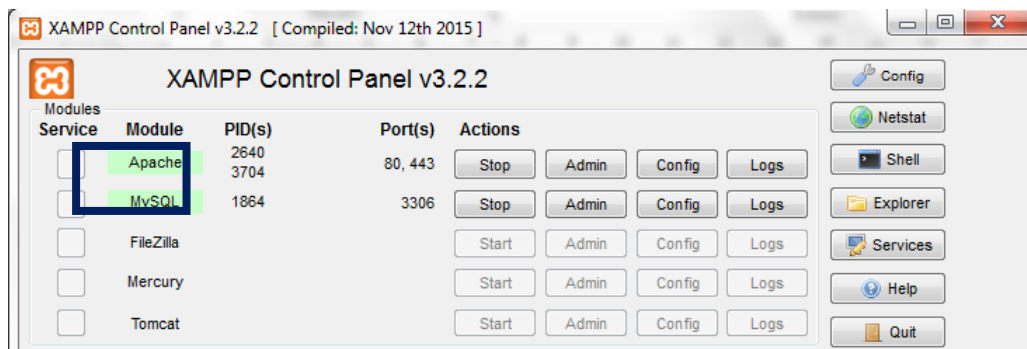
XAMPP Control Panel v3.2.2 [ Compiled: Nov 12th 2015 ]

XAMPP Control Panel v3.2.2

Config

Netstat

Shell

Explorer

Services

Help

Quit

Modules

| Service | Module | PID(s) | Port(s) | Actions | | | |
|---|---|---|---|---|---|---|---|
| | Apache | 2640 3704 | 80, 443 | Stop | Admin | Config | Logs |
| | MySQL | 1864 | 3306 | Stop | Admin | Config | Logs |
| | FileZilla | | | Start | Admin | Config | Logs |
| | Mercury | | | Start | Admin | Config | Logs |
| | Tomcat | | | Start | Admin | Config | Logs |